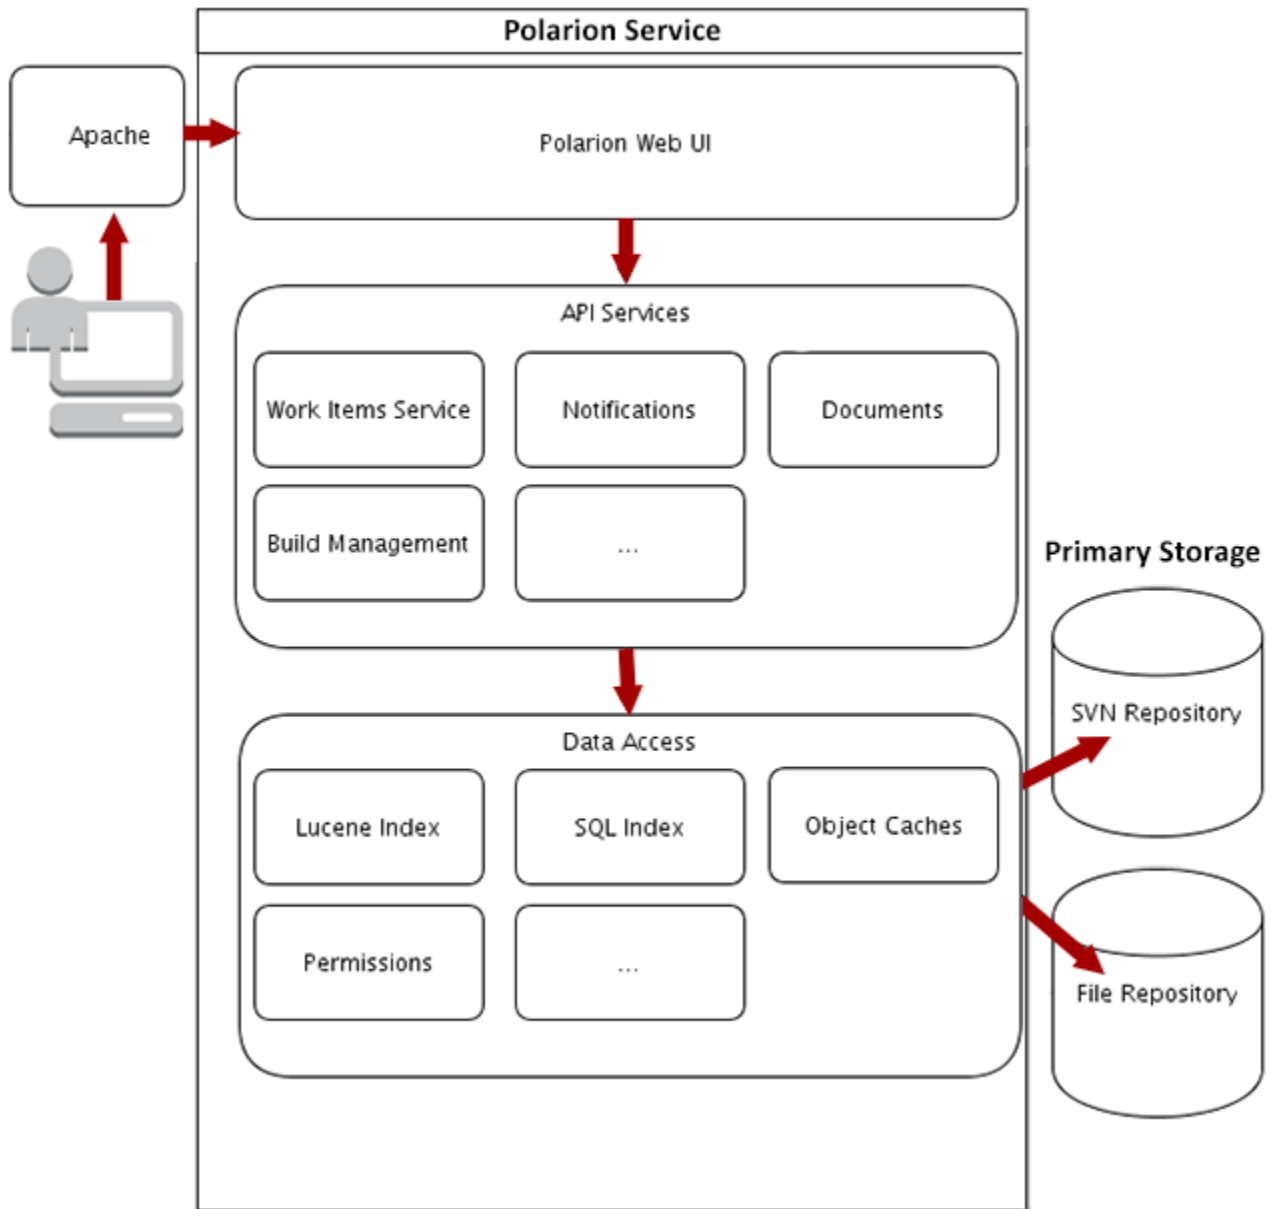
Polarion Service

Apache

Polarion Web UI

API Services

Work Items Service

Notifications

Documents

Build Management

...

Primary Storage

SVN Repository

Data Access

Lucene Index

SQL Index

Object Caches

Permissions

...

File Repository